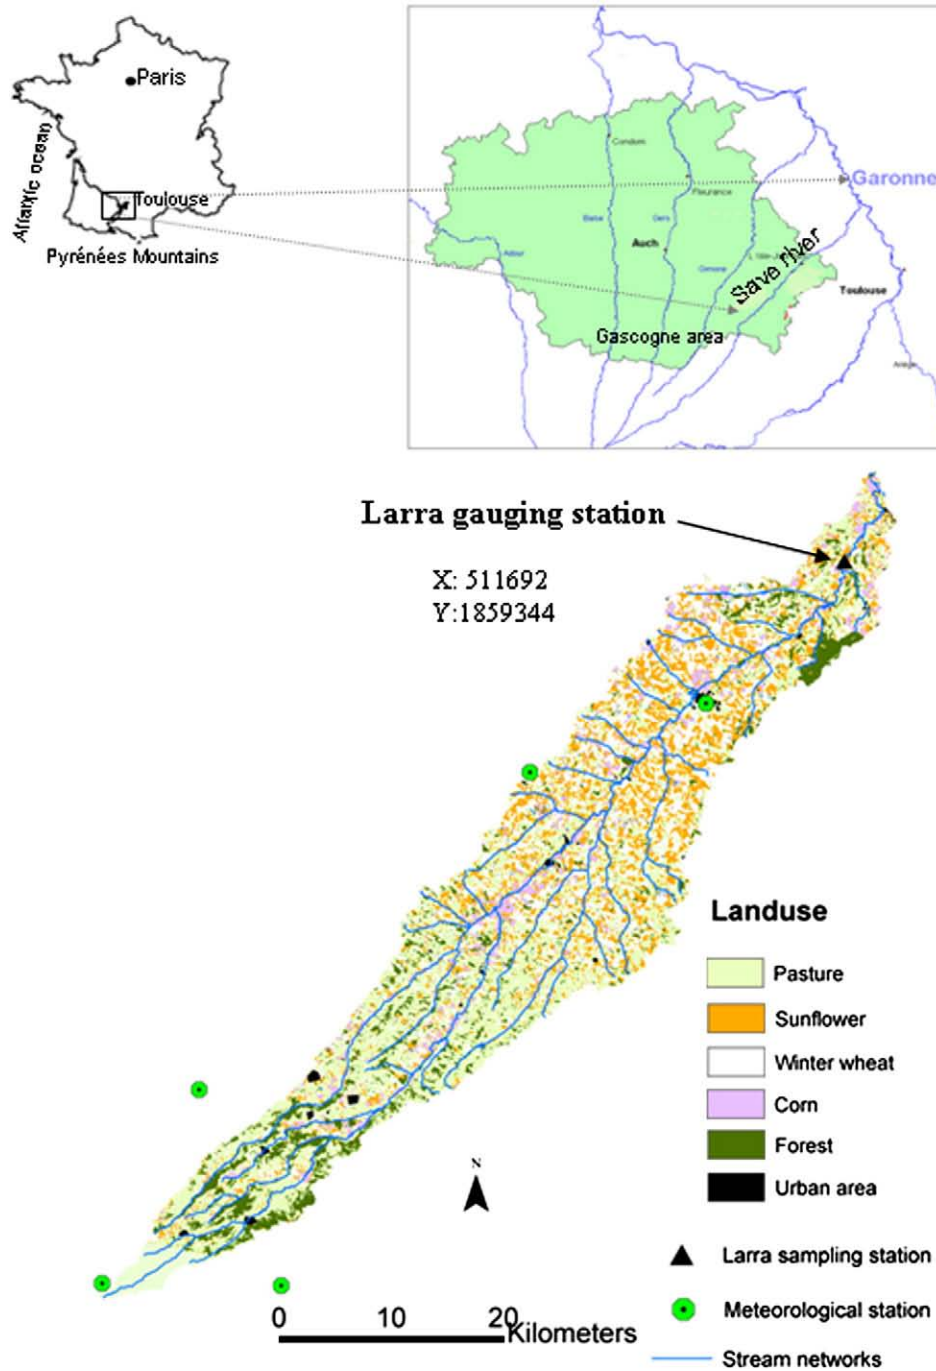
Paris

Atlantic ocean

Toulouse

Pyrénées Mountains

Condom

Fleurance

Baïse

Gers

Auch

Arrats

Gimone

Save river

Garonne

Toulouse

Gascogne area

Ariège

Larra gauging station

X: 511692
Y:1859344

Landuse

Pasture

Sunflower

Winter wheat

Corn

Forest

Urban area

Larra sampling station

Meteorological station

Stream networks

N

0 10 20 Kilometers